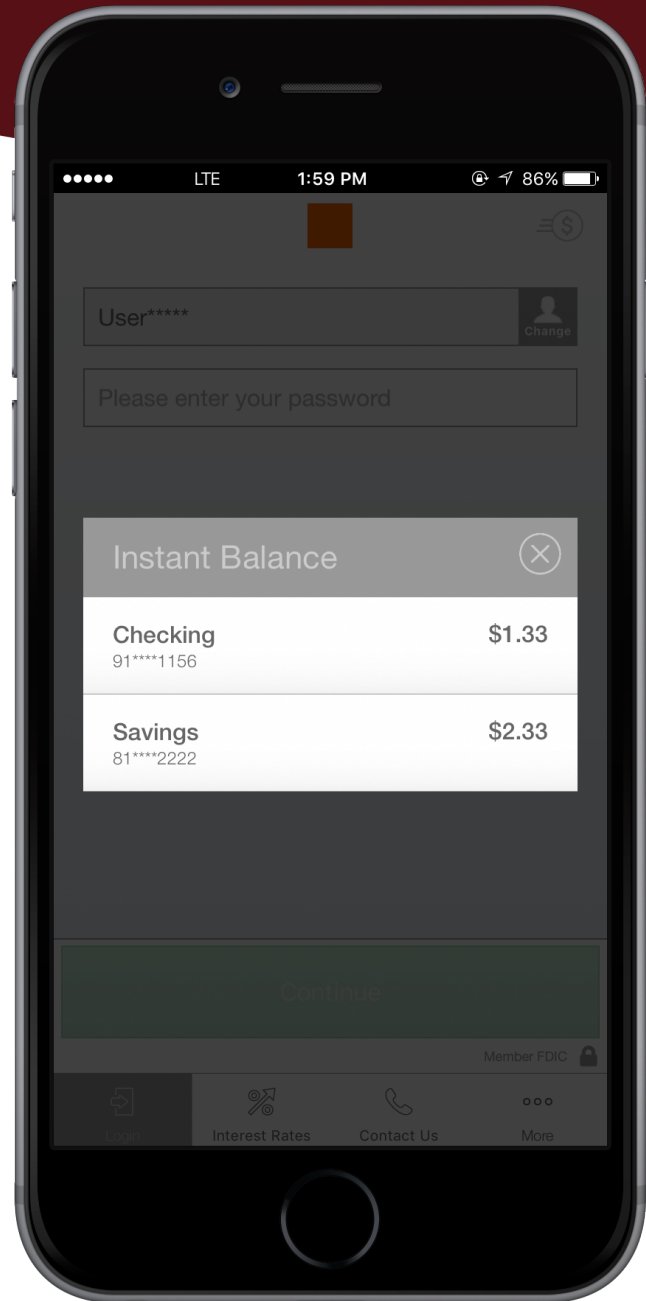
●●●●● LTE 1:59 PM 86%

User*****

Change

Please enter your password

Instant Balance

Checking
91****1156
$1.33

Savings
81****2222
$2.33

Continue

Member FDIC

Login

Interest Rates

Contact Us

More